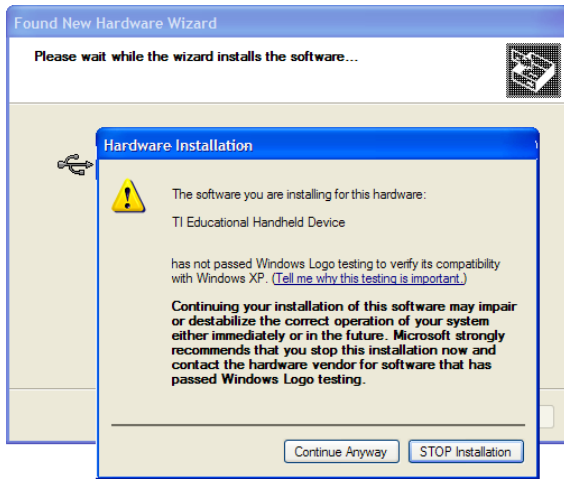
Found New Hardware Wizard

Please wait while the wizard installs the software...

Hardware Installation

The software you are installing for this hardware:

TI Educational Handheld Device

has not passed Windows Logo testing to verify its compatibility with Windows XP. (Tell me why this testing is important.)

Continuing your installation of this software may impair or destabilize the correct operation of your system either immediately or in the future. Microsoft strongly recommends that you stop this installation now and contact the hardware vendor for software that has passed Windows Logo testing.

Continue Anyway

STOP Installation